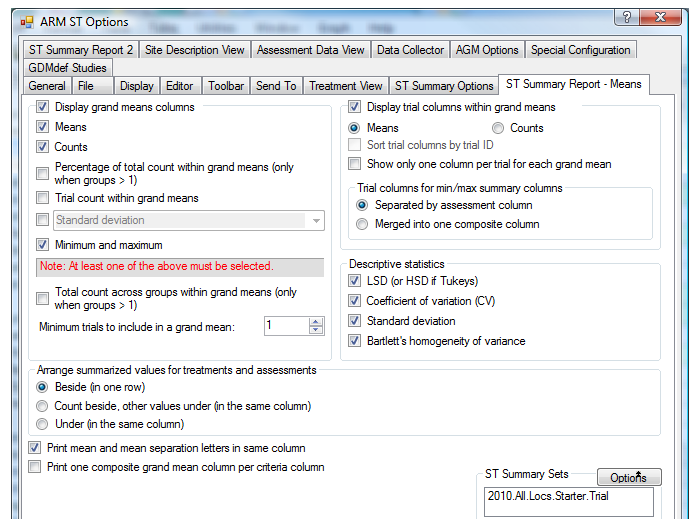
ARM ST Options

ST Summary Report 2 | Site Description View | Assessment Data View | Data Collector | AGM Options | Special Configuration | GDMdef Studies

General | File | Display | Editor | Toolbar | Send To | Treatment View | ST Summary Options | ST Summary Report - Means

Display grand means columns
Means
Counts
Percentage of total count within grand means (only when groups > 1)
Trial count within grand means
Standard deviation
Minimum and maximum
Note: At least one of the above must be selected.
Total count across groups within grand means (only when groups > 1)
Minimum trials to include in a grand mean: 1

Display trial columns within grand means
Means
Counts
Sort trial columns by trial ID
Show only one column per trial for each grand mean

Trial columns for min/max summary columns
Separated by assessment column
Merged into one composite column

Descriptive statistics
LSD (or HSD if Tukeys)
Coefficient of variation (CV)
Standard deviation
Bartlett's homogeneity of variance

Arrange summarized values for treatments and assessments
Beside (in one row)
Count beside, other values under (in the same column)
Under (in the same column)

Print mean and mean separation letters in same column
Print one composite grand mean column per criteria column

ST Summary Sets
Options
2010.All.Locs.Starter.Trial